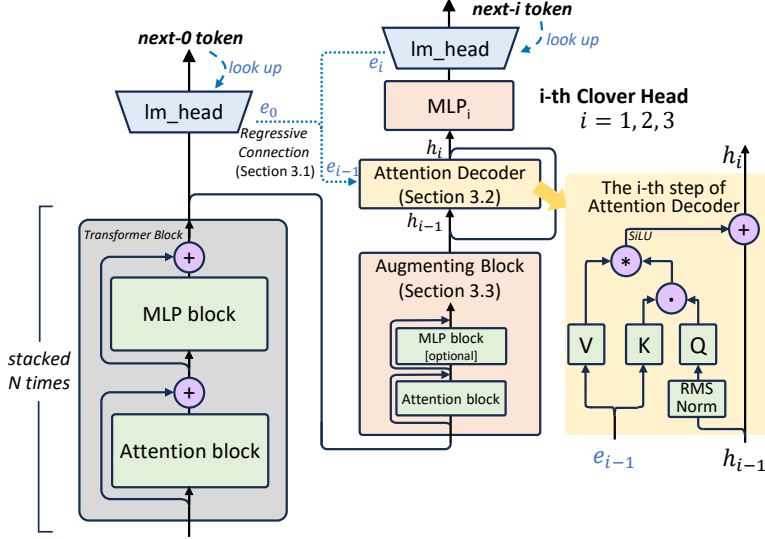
next-0 token

look up

lm_head

$e_0$

Regressive Connection (Section 3.1)

next-i token

lm_head

look up

$e_i$

MLP$_i$

i-th Clover Head

$i = 1, 2, 3$

$h_i$

$e_{i-1}$

Attention Decoder (Section 3.2)

$h_{i-1}$

Augmenting Block (Section 3.3)

MLP block [optional]

Attention block

Transformer Block

+

MLP block

+

Attention block

stacked N times

$h_i$

The i-th step of Attention Decoder

SiLU

+

*

·

V

K

Q

RMS Norm

$e_{i-1}$

$h_{i-1}$